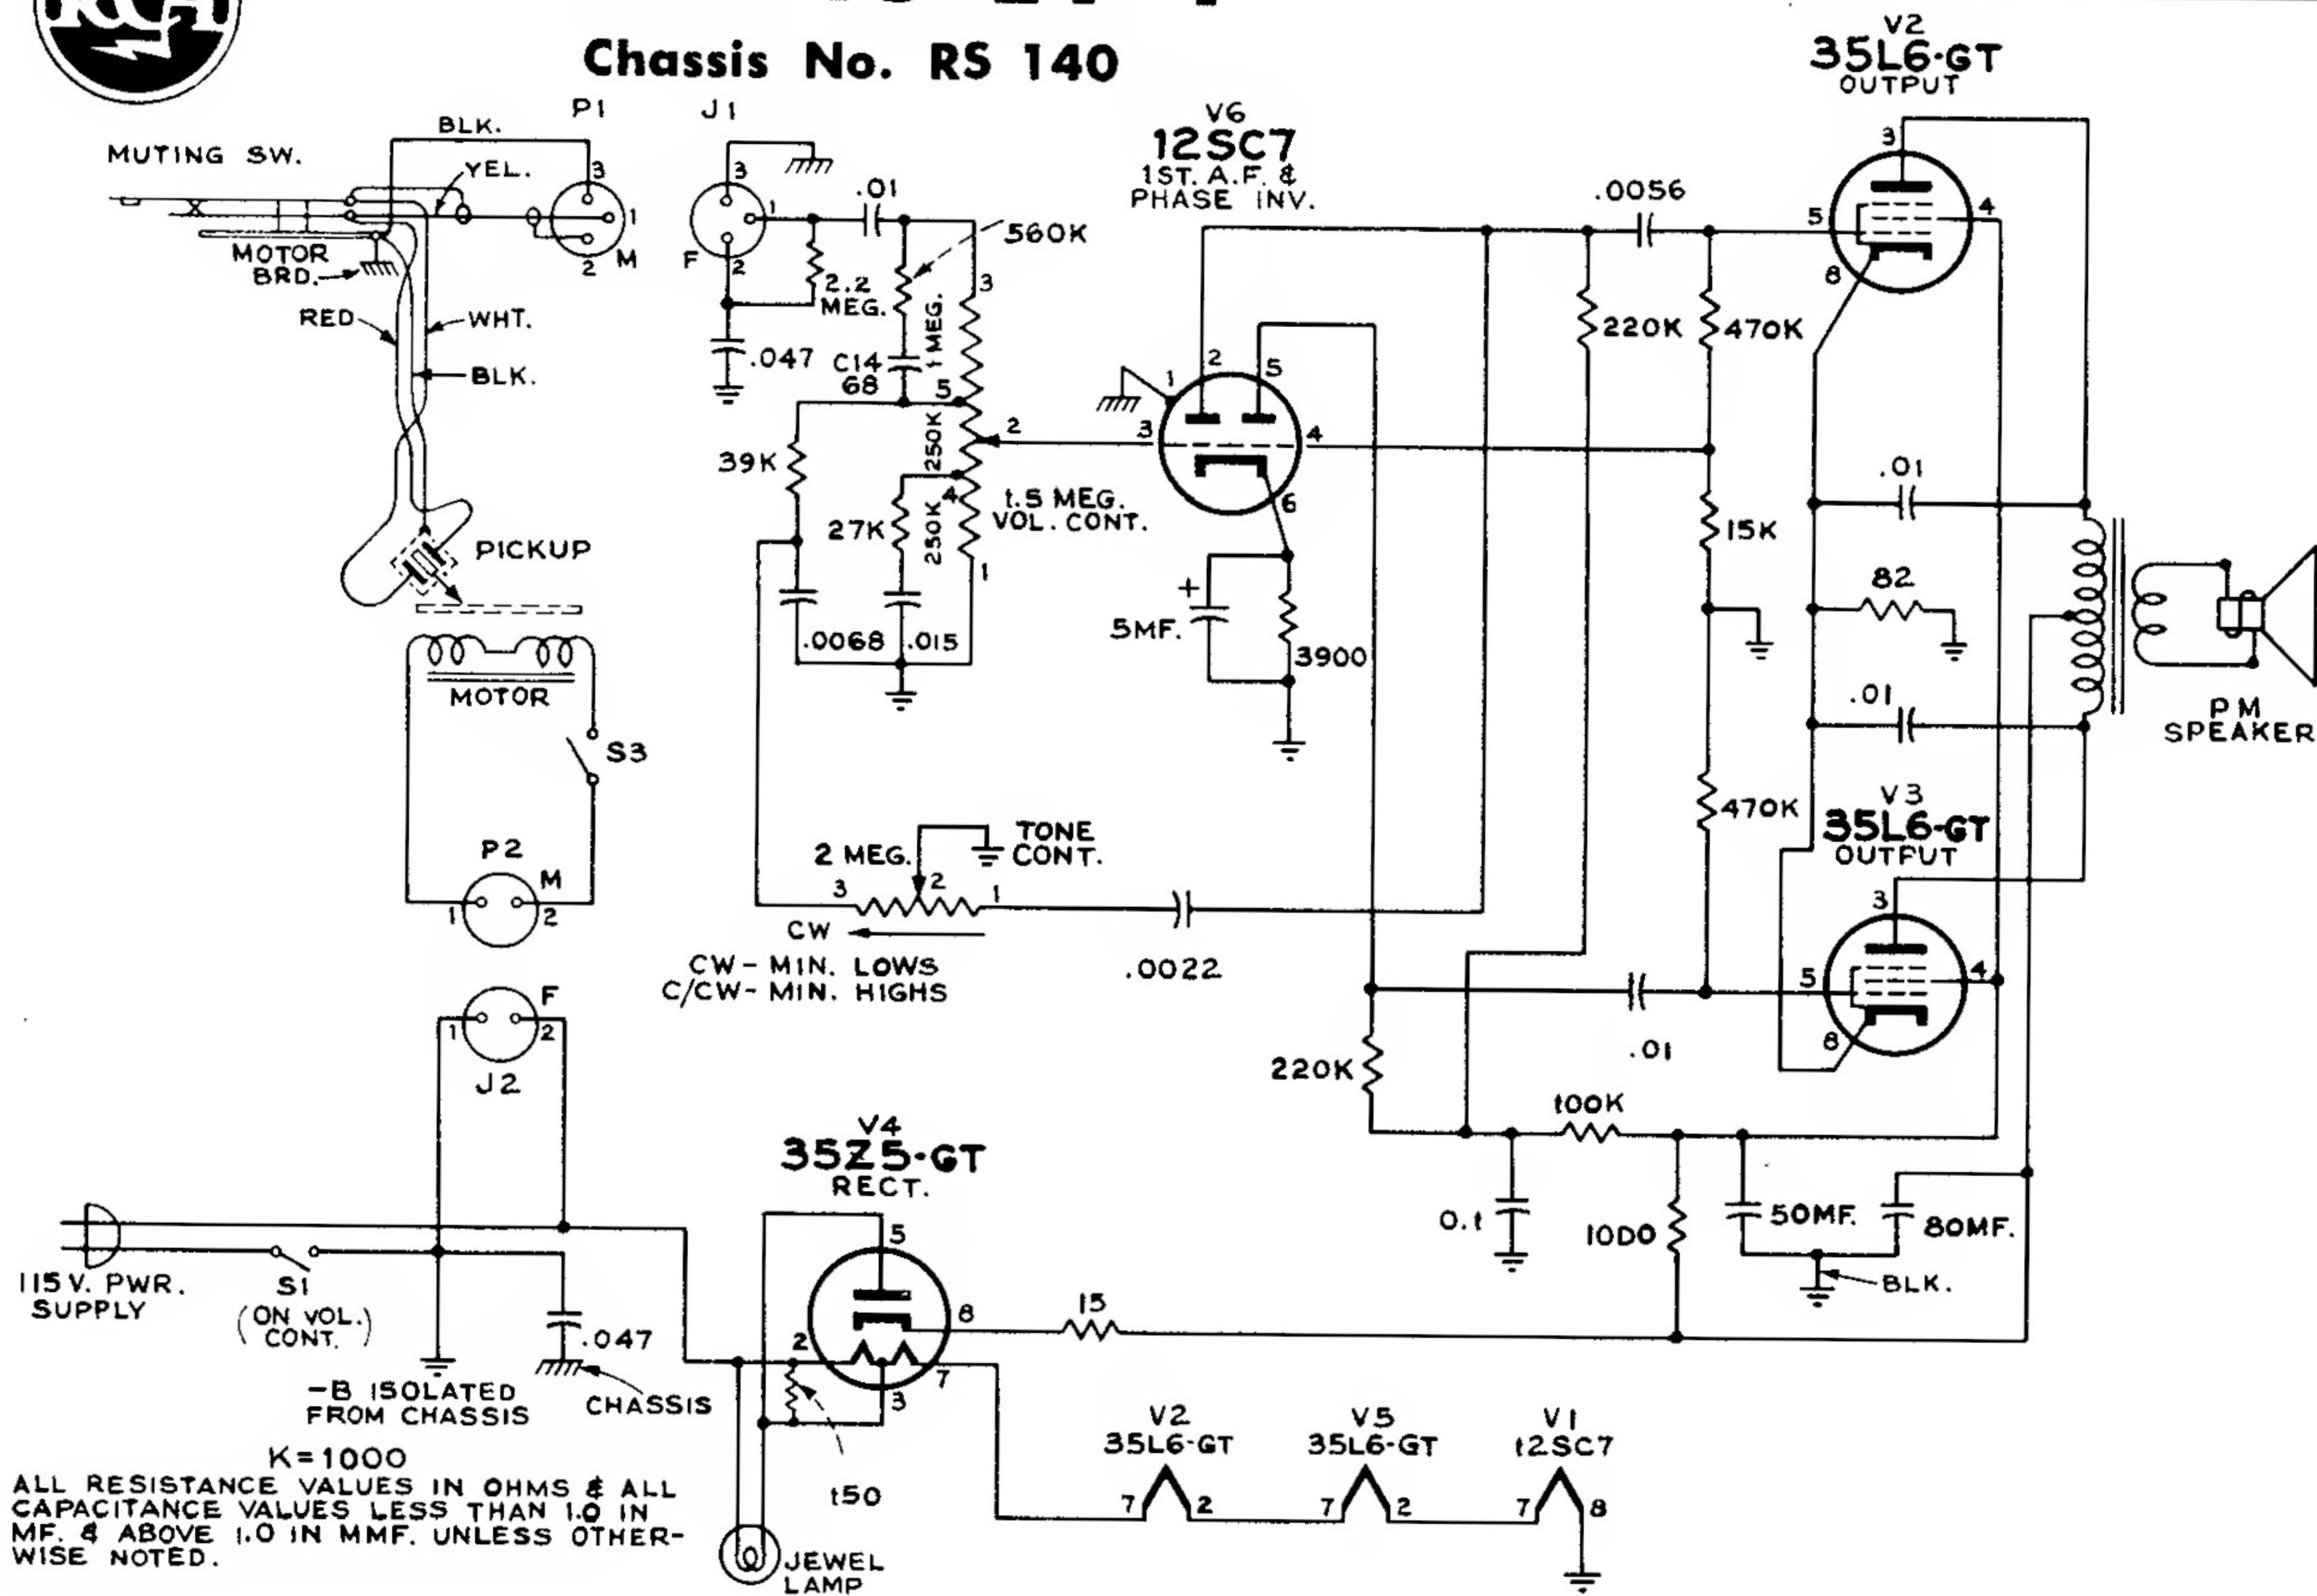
Chassis No. RS 140

MUTING SW.
BLK.
YEL.
P1
3
1
2
M
MOTOR BRD.
RED
WHT.
BLK.
PICKUP
MOTOR
S3
P2
M
1
2

J1
3
1
2
F
.01
2.2 MEG.
560K
1 MEG.
3
5
2
4
1
250K
250K
1.5 MEG. VOL. CONT.
.047
C14 68
39K
27K
.0068
.015
2 MEG.
TONE CONT.
3
2
1
CW
CW - MIN. LOWS
C/CW - MIN. HIGHS
.0022

V6
12SC7
1ST. A.F. & PHASE INV.
1
2
5
3
4
6
5MF.
+
3900

.0056
220K
470K
15K
470K
.01
220K
100K
0.1
1000
50MF.
80MF.
BLK.

V2
35L6-GT
OUTPUT
3
4
5
8
.01
82
.01
PM SPEAKER

V3
35L6-GT
OUTPUT
3
5
4
8

F
1
2
J2

V4
35Z5-GT
RECT.
5
2
8
3
7
15
150
JEWEL LAMP

115 V. PWR. SUPPLY
S1
(ON VOL. CONT.)
.047
-B ISOLATED FROM CHASSIS
CHASSIS

V2
35L6-GT
7
2
V5
35L6-GT
7
2
V1
12SC7
7
8

K=1000
ALL RESISTANCE VALUES IN OHMS & ALL CAPACITANCE VALUES LESS THAN 1.0 IN MF. & ABOVE 1.0 IN MMF. UNLESS OTHERWISE NOTED.